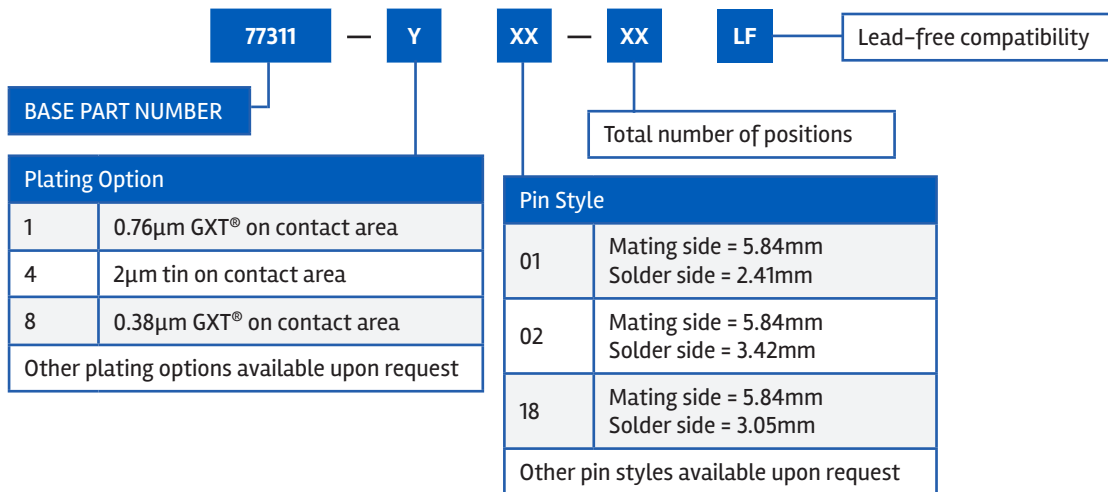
77311 — Y XX — XX LF

Lead-free compatibility

BASE PART NUMBER

Total number of positions

| Plating Option | |
|---|---|
| 1 | 0.76µm GXT® on contact area |
| 4 | 2µm tin on contact area |
| 8 | 0.38µm GXT® on contact area |
| Other plating options available upon request | |

| Pin Style | |
|---|---|
| 01 | Mating side = 5.84mm Solder side = 2.41mm |
| 02 | Mating side = 5.84mm Solder side = 3.42mm |
| 18 | Mating side = 5.84mm Solder side = 3.05mm |
| Other pin styles available upon request | |